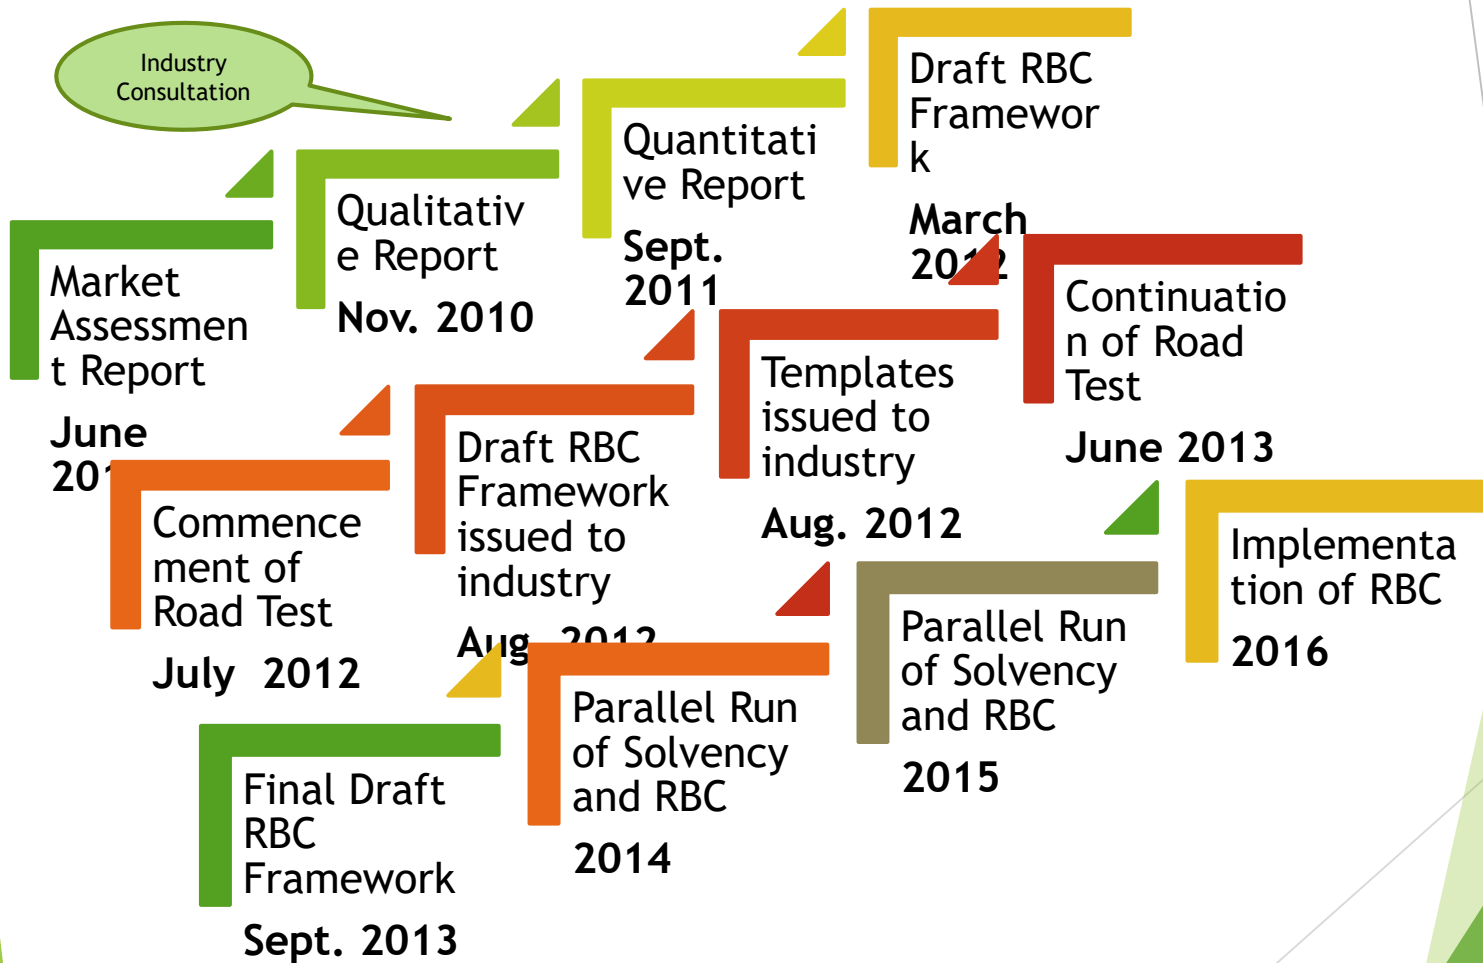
Industry Consultation

Market Assessment Report

June 201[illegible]

Qualitative Report

Nov. 2010

Quantitative Report

Sept. 2011

Draft RBC Framework

March 20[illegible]2

Commencement of Road Test

July 2012

Draft RBC Framework issued to industry

Aug. 2012

Templates issued to industry

Aug. 2012

Continuation of Road Test

June 2013

Final Draft RBC Framework

Sept. 2013

Parallel Run of Solvency and RBC

2014

Parallel Run of Solvency and RBC

2015

Implementation of RBC

2016